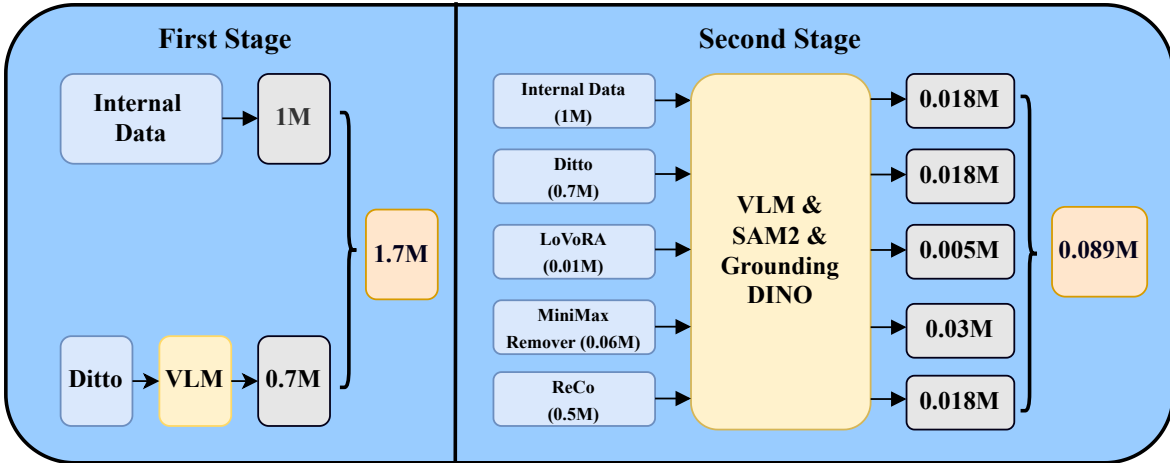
First Stage

Internal Data

1M

1.7M

Ditto

VLM

0.7M

Second Stage

Internal Data (1M)

Ditto (0.7M)

LoVoRA (0.01M)

MiniMax Remover (0.06M)

ReCo (0.5M)

VLM & SAM2 & Grounding DINO

0.018M

0.018M

0.005M

0.03M

0.018M

0.089M